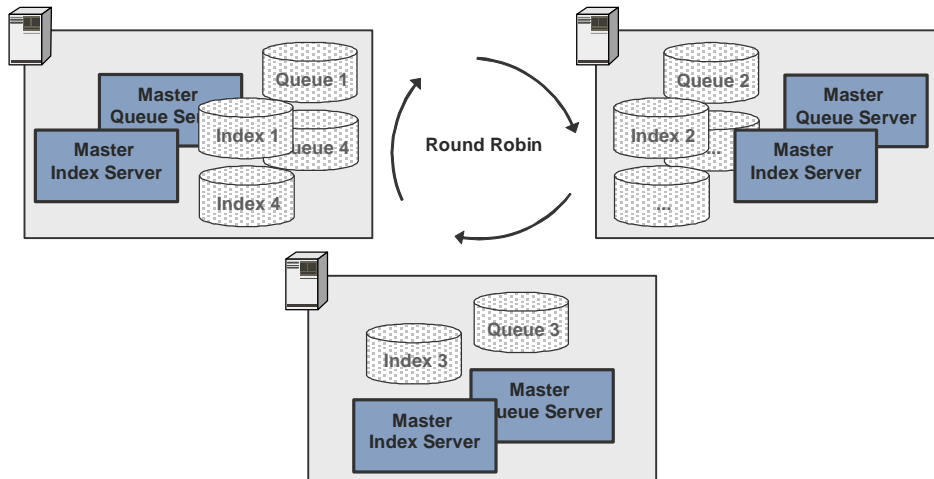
Master Queue Serv

Master Index Server

Queue 1

Index 1

ueue 4

Index 4

Round Robin

Queue 2

Index 2

...

...

Master Queue Server

Master Index Server

Queue 3

Index 3

Master ueue Server

Master Index Server